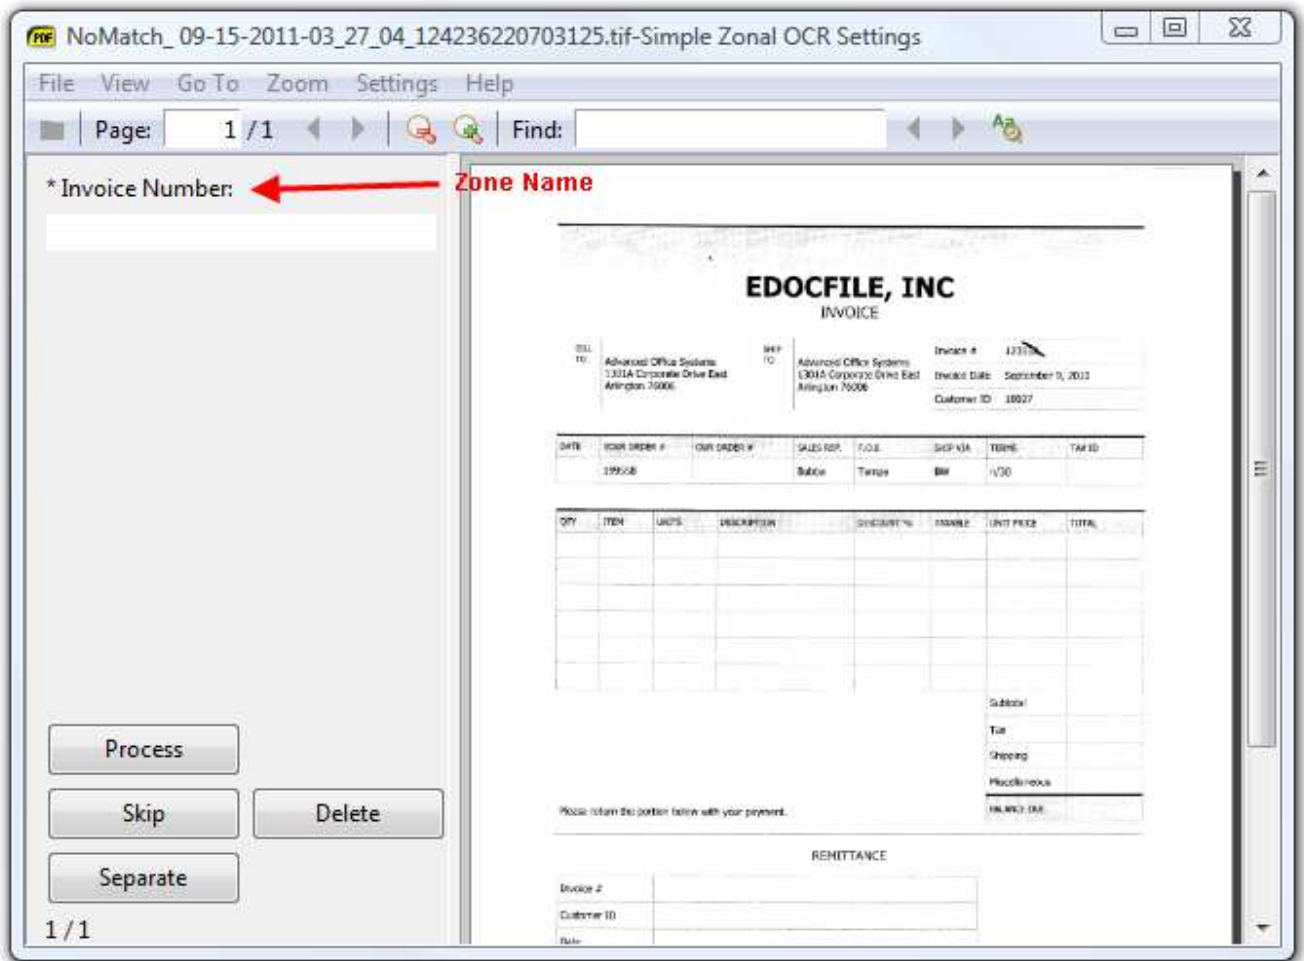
NoMatch_09-15-2011-03_27_04_124236220703125.tif-Simple Zonal OCR Settings

File View Go To Zoom Settings Help

Page: 1 / 1 Find:

* Invoice Number:

Zone Name

EDOCFILE, INC
INVOICE

BILL TO
Advanced Office Systems
1301A Corporate Drive East
Arlington 76006

SHIP TO
Advanced Office Systems
1301A Corporate Drive East
Arlington 76006

Invoice # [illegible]
Invoice Date September 9, 2011
Customer ID 18027

| DATE | YOUR ORDER # | OUR ORDER # | SALES REP. | F.O.B. | SHIP VIA | TERMS | TAX ID |
|---|---|---|---|---|---|---|---|
| | 199568 | | Bubba | Tampa | BW | n/30 | |

| QTY | ITEM | UNITS | DESCRIPTION | DISCOUNT % | TAXABLE | UNIT PRICE | TOTAL |
|---|---|---|---|---|---|---|---|

Subtotal
Tax
Shipping
Miscellaneous
BALANCE DUE

Please return this portion below with your payment.

REMITTANCE

Invoice #
Customer ID
Date

Process
Skip
Delete
Separate
1 / 1